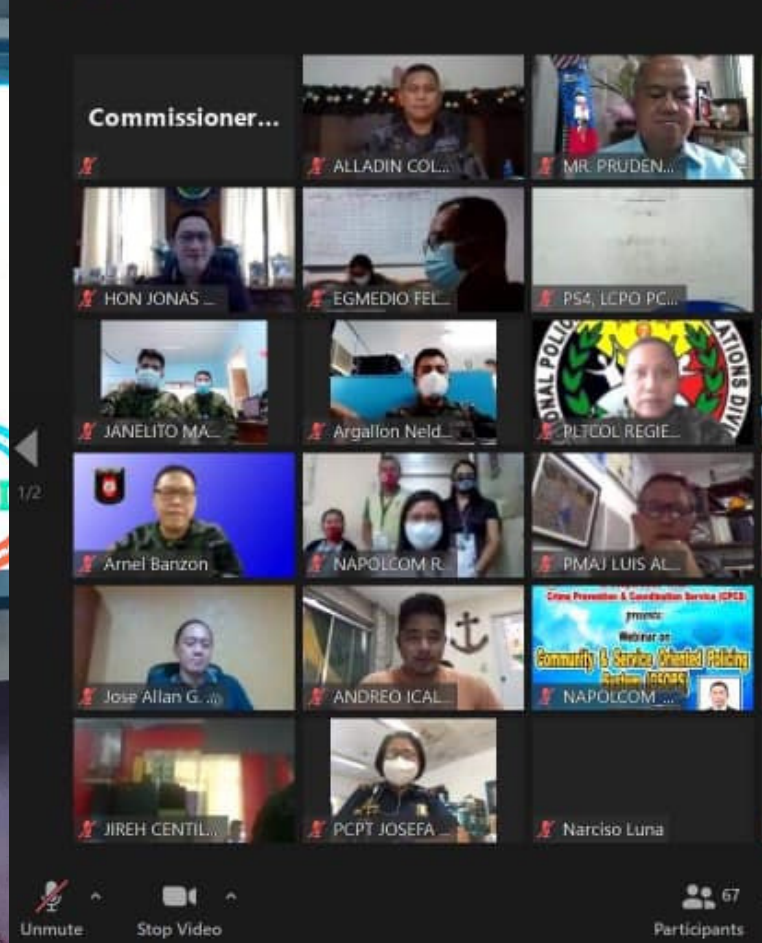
Commissioner...

ALLADIN COL...

MR. PRUDEN...

HON JONAS ...

EGMEDIO FEL...

PS4, LCPO PC...

JANELITO MA...

Argallon Neld...

PLTCOL REGIE...

1/2

Arnel Banzon

NAPOLCOM R...

PMAJ LUIS AL...

Jose Allan G.

ANDREO ICAL...

Crime Prevention & Coordination Service (CPCS) presents: Webinar on Community & Service Oriented Policing System (CSOPS)

NAPOLCOM_...

JIREH CENTIL...

PCPT JOSEFA ...

Narciso Luna

Unmute

Stop Video

67

Participants